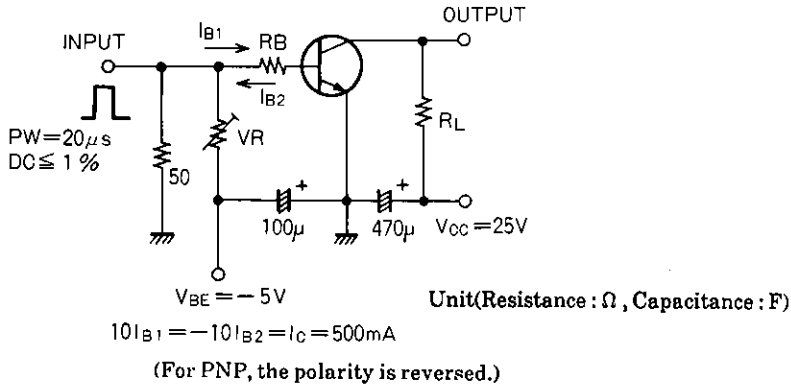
INPUT

$I_{B1}$

RB

$I_{B2}$

OUTPUT

PW=20$\mu$s
DC≦1%

50

VR

$R_L$

100$\mu$

470$\mu$

$V_{CC}$=25V

$V_{BE}$=−5V

Unit(Resistance : Ω , Capacitance : F)

$10I_{B1}=-10I_{B2}=I_C$=500mA

(For PNP, the polarity is reversed.)